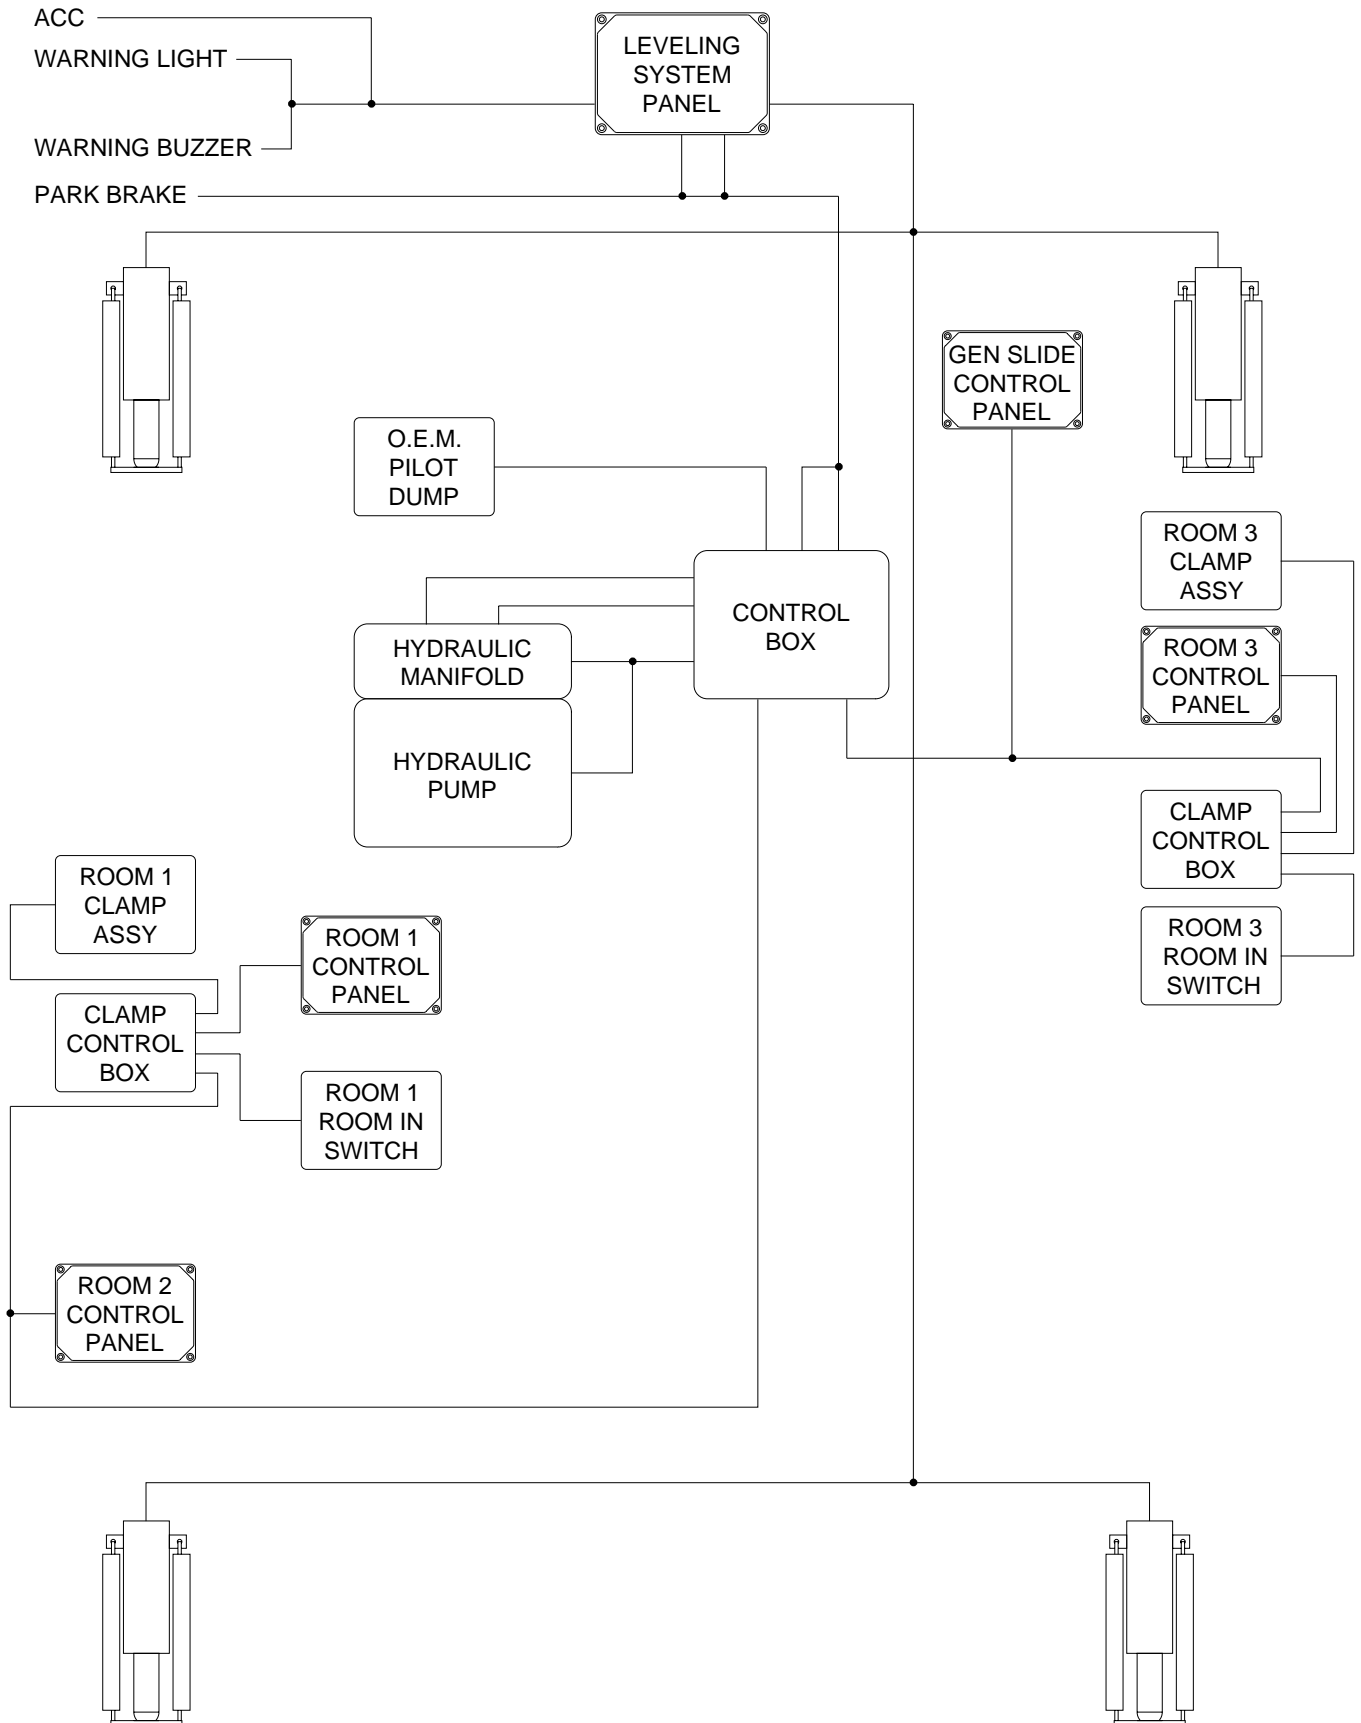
ACC
WARNING LIGHT
WARNING BUZZER
PARK BRAKE

LEVELING SYSTEM PANEL

GEN SLIDE CONTROL PANEL

O.E.M. PILOT DUMP

CONTROL BOX

HYDRAULIC MANIFOLD

HYDRAULIC PUMP

ROOM 3 CLAMP ASSY

ROOM 3 CONTROL PANEL

CLAMP CONTROL BOX

ROOM 3 ROOM IN SWITCH

ROOM 1 CLAMP ASSY

ROOM 1 CONTROL PANEL

CLAMP CONTROL BOX

ROOM 1 ROOM IN SWITCH

ROOM 2 CONTROL PANEL